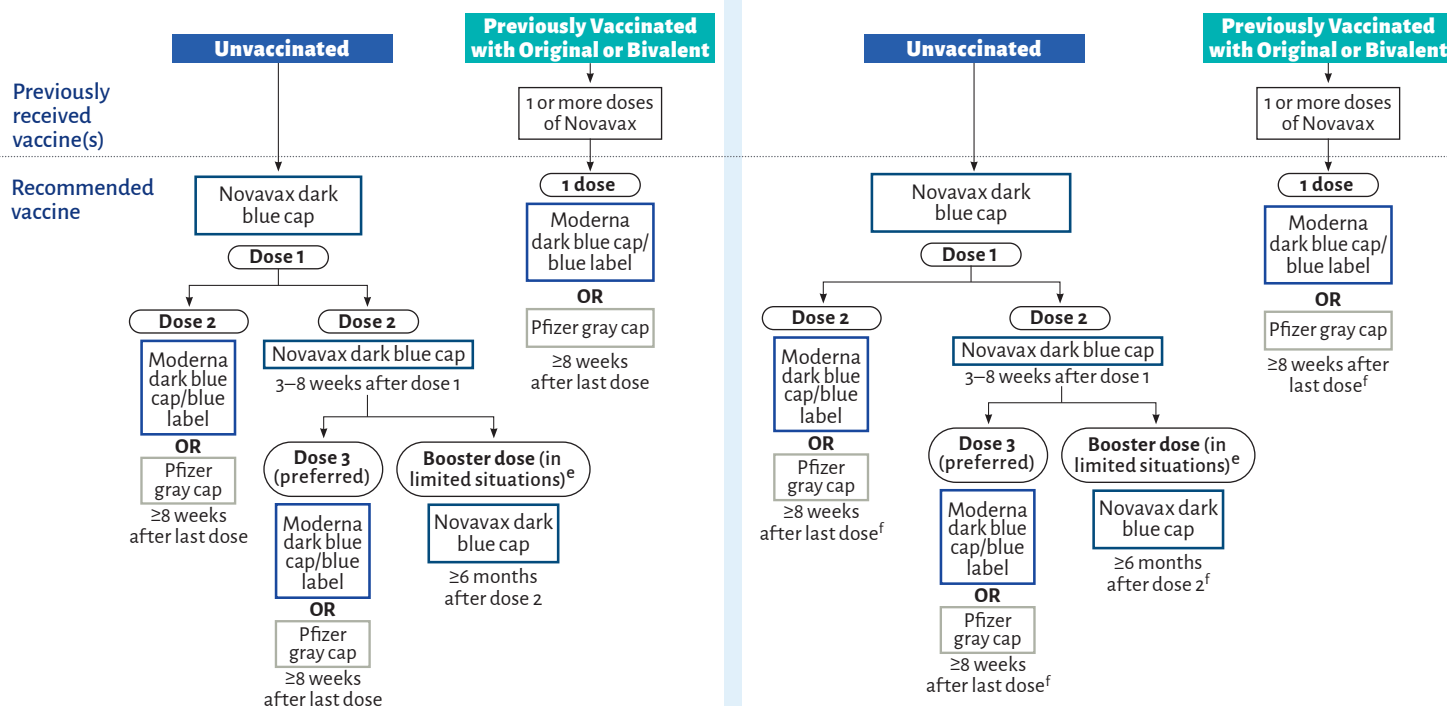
Unvaccinated

Previously Vaccinated with Original or Bivalent

Previously received vaccine(s)

1 or more doses of Novavax

Recommended vaccine

Novavax dark blue cap

Dose 1

1 dose

Moderna dark blue cap/ blue label

OR

Pfizer gray cap

≥8 weeks after last dose

Dose 2

Moderna dark blue cap/blue label

OR

Pfizer gray cap

≥8 weeks after last dose

Dose 2

Novavax dark blue cap

3–8 weeks after dose 1

Dose 3 (preferred)

Moderna dark blue cap/blue label

OR

Pfizer gray cap

≥8 weeks after last dose

Booster dose (in limited situations)$^e$

Novavax dark blue cap

≥6 months after dose 2

Unvaccinated

Previously Vaccinated with Original or Bivalent

1 or more doses of Novavax

Novavax dark blue cap

Dose 1

1 dose

Moderna dark blue cap/ blue label

OR

Pfizer gray cap

≥8 weeks after last dose$^f$

Dose 2

Moderna dark blue cap/blue label

OR

Pfizer gray cap

≥8 weeks after last dose$^f$

Dose 2

Novavax dark blue cap

3–8 weeks after dose 1

Dose 3 (preferred)

Moderna dark blue cap/blue label

OR

Pfizer gray cap

≥8 weeks after last dose$^f$

Booster dose (in limited situations)$^e$

Novavax dark blue cap

≥6 months after dose 2$^f$